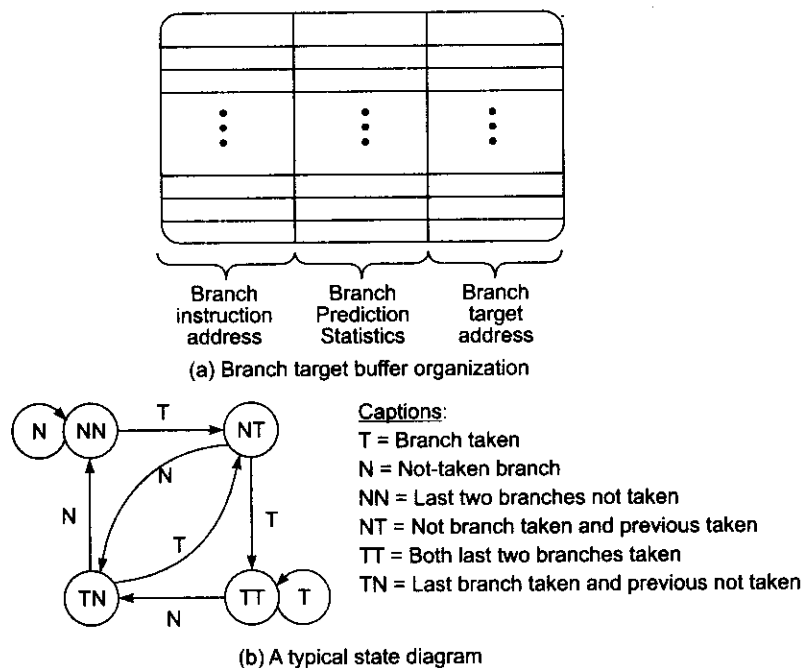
Branch instruction address

Branch Prediction Statistics

Branch target address

(a) Branch target buffer organization

N
NN
T
NT
N
N
T
T
TN
TT
T
N

Captions:
T = Branch taken
N = Not-taken branch
NN = Last two branches not taken
NT = Not branch taken and previous taken
TT = Both last two branches taken
TN = Last branch taken and previous not taken

(b) A typical state diagram